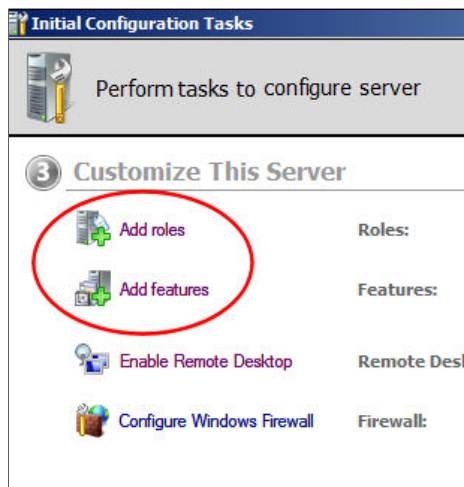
Initial Configuration Tasks

Perform tasks to configure server

3 Customize This Server

Add roles

Roles:

Add features

Features:

Enable Remote Desktop

Remote Desk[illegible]

Configure Windows Firewall

Firewall: